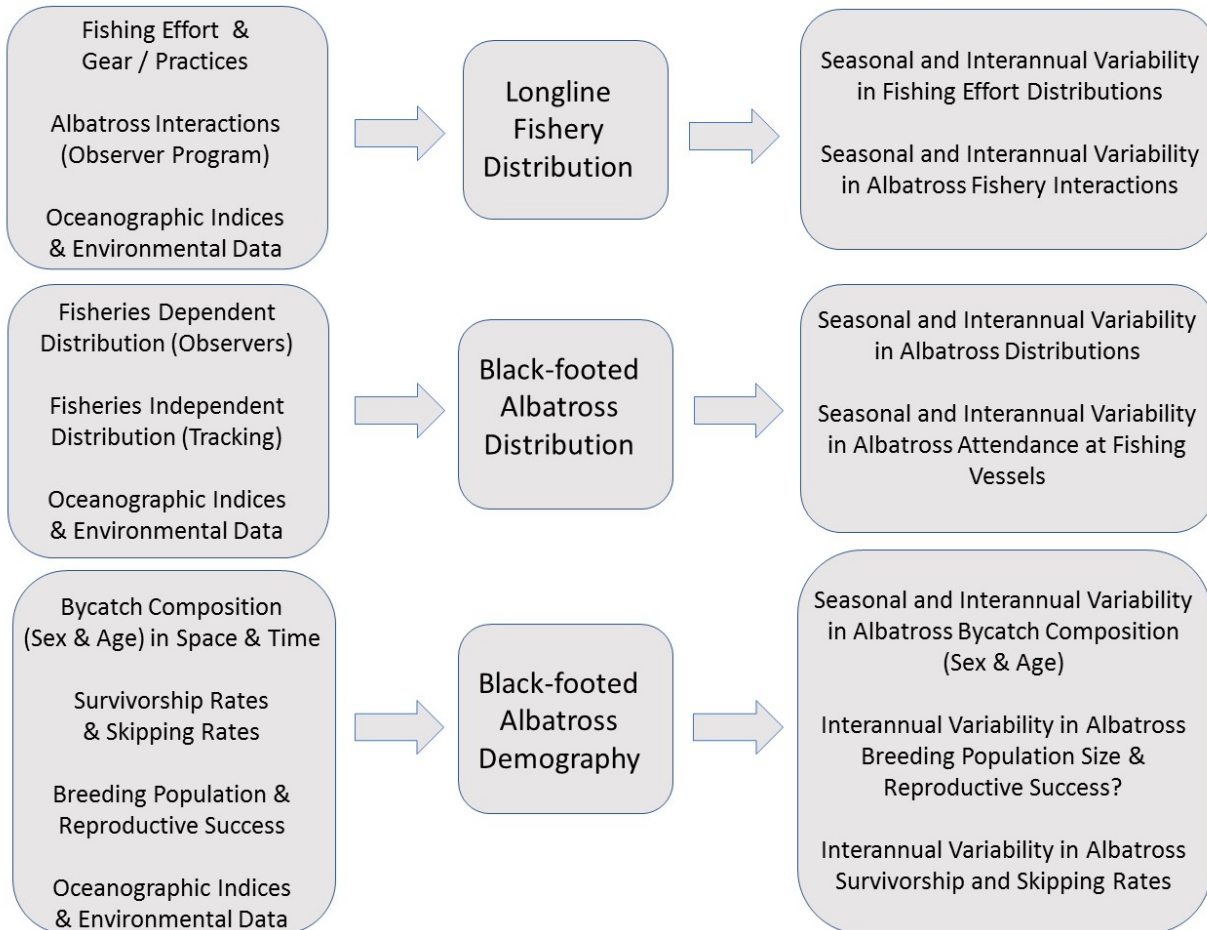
Fishing Effort & Gear / Practices

Albatross Interactions (Observer Program)

Oceanographic Indices & Environmental Data

Longline Fishery Distribution

Seasonal and Interannual Variability in Fishing Effort Distributions

Seasonal and Interannual Variability in Albatross Fishery Interactions

Fisheries Dependent Distribution (Observers)

Fisheries Independent Distribution (Tracking)

Oceanographic Indices & Environmental Data

Black-footed Albatross Distribution

Seasonal and Interannual Variability in Albatross Distributions

Seasonal and Interannual Variability in Albatross Attendance at Fishing Vessels

Bycatch Composition (Sex & Age) in Space & Time

Survivorship Rates & Skipping Rates

Breeding Population & Reproductive Success

Oceanographic Indices & Environmental Data

Black-footed Albatross Demography

Seasonal and Interannual Variability in Albatross Bycatch Composition (Sex & Age)

Interannual Variability in Albatross Breeding Population Size & Reproductive Success?

Interannual Variability in Albatross Survivorship and Skipping Rates